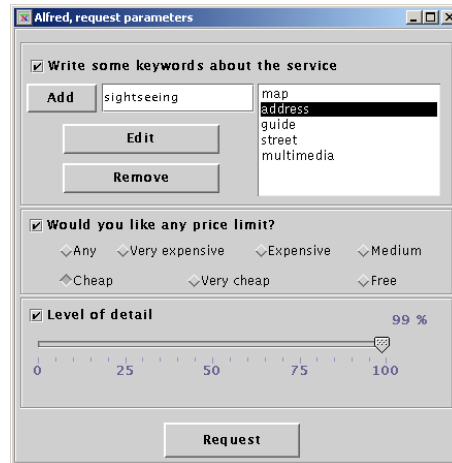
Alfred, request parameters

Write some keywords about the service

Add sightseeing

map
address
guide
street
multimedia

Edit

Remove

Would you like any price limit?

Any Very expensive Expensive Medium

Cheap Very cheap Free

Level of detail

99 %

0 25 50 75 100

Request